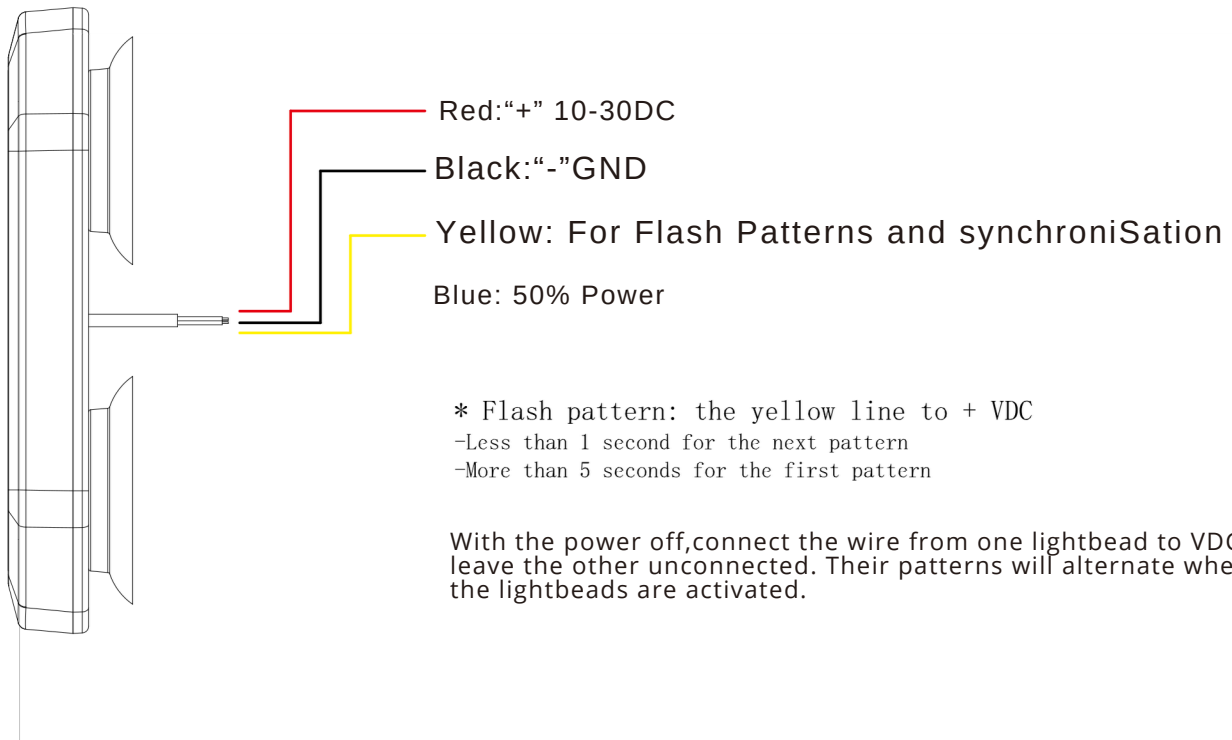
Red:“+” 10-30DC

Black:“-”GND

Yellow: For Flash Patterns and synchroniSation

Blue: 50% Power

* Flash pattern: the yellow line to + VDC
-Less than 1 second for the next pattern
-More than 5 seconds for the first pattern

With the power off,connect the wire from one lightbead to VDC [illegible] leave the other unconnected. Their patterns will alternate whe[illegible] the lightbeads are activated.